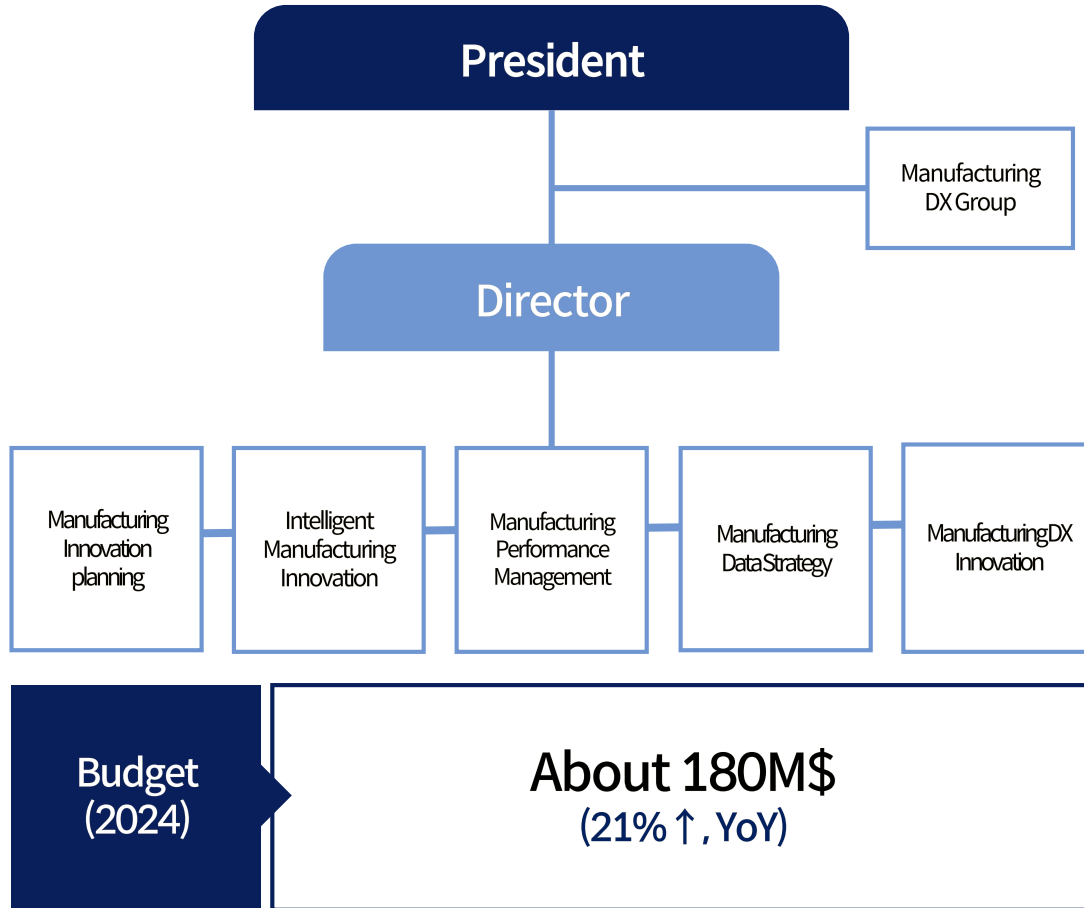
President

Manufacturing DX Group

Director

Manufacturing Innovation planning

Intelligent Manufacturing Innovation

Manufacturing Performance Management

Manufacturing DataStrategy

ManufacturingDX Innovation

Budget (2024)

About 180M$
(21%↑, YoY)